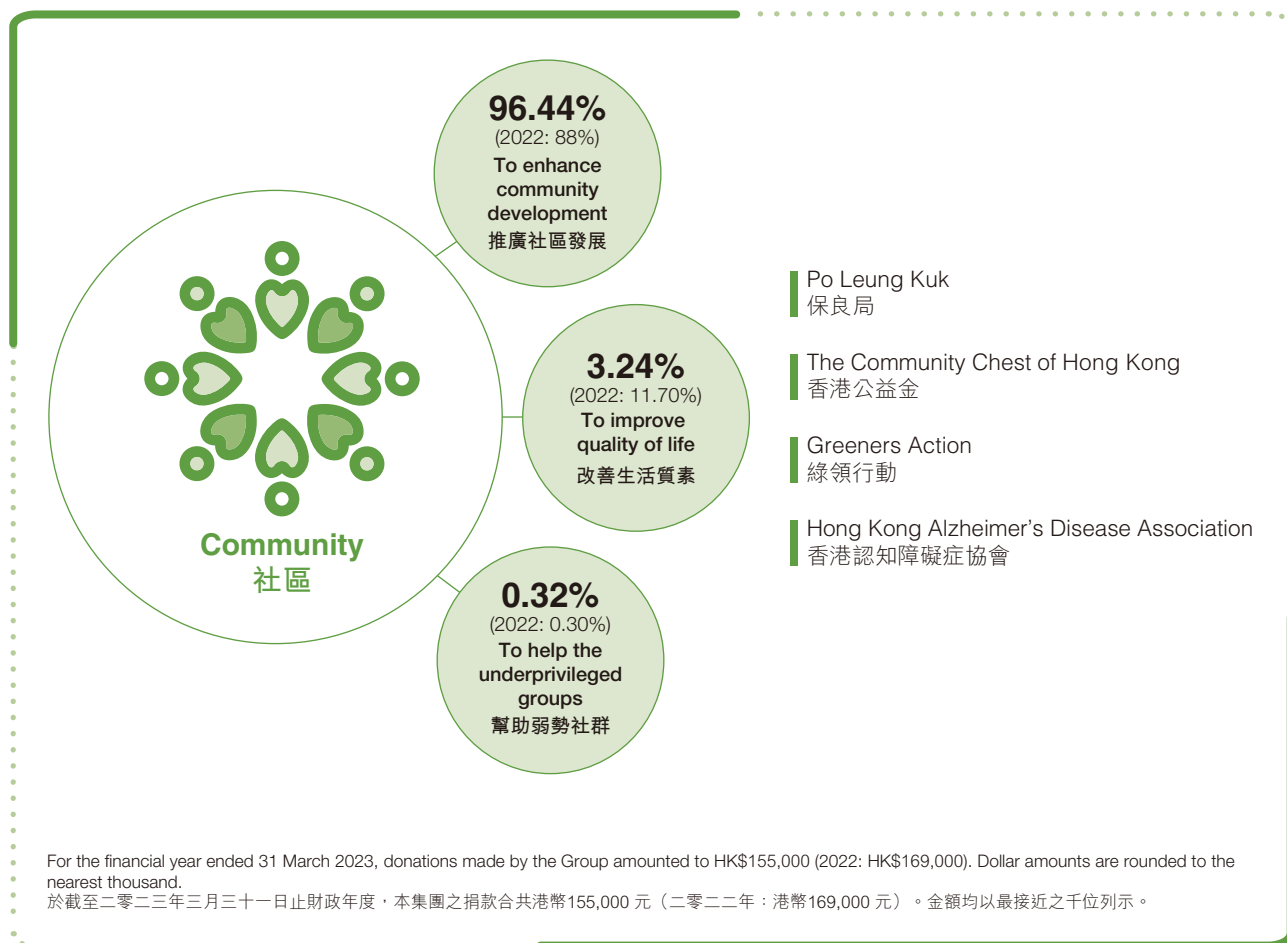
Community
社區

96.44%
(2022: 88%)
To enhance community development
推廣社區發展

3.24%
(2022: 11.70%)
To improve quality of life
改善生活質素

0.32%
(2022: 0.30%)
To help the underprivileged groups
幫助弱勢社群

Po Leung Kuk
保良局

The Community Chest of Hong Kong
香港公益金

Greeners Action
綠領行動

Hong Kong Alzheimer's Disease Association
香港認知障礙症協會

For the financial year ended 31 March 2023, donations made by the Group amounted to HK$155,000 (2022: HK$169,000). Dollar amounts are rounded to the nearest thousand.
於截至二零二三年三月三十一日止財政年度，本集團之捐款合共港幣155,000 元（二零二二年：港幣169,000 元）。金額均以最接近之千位列示。